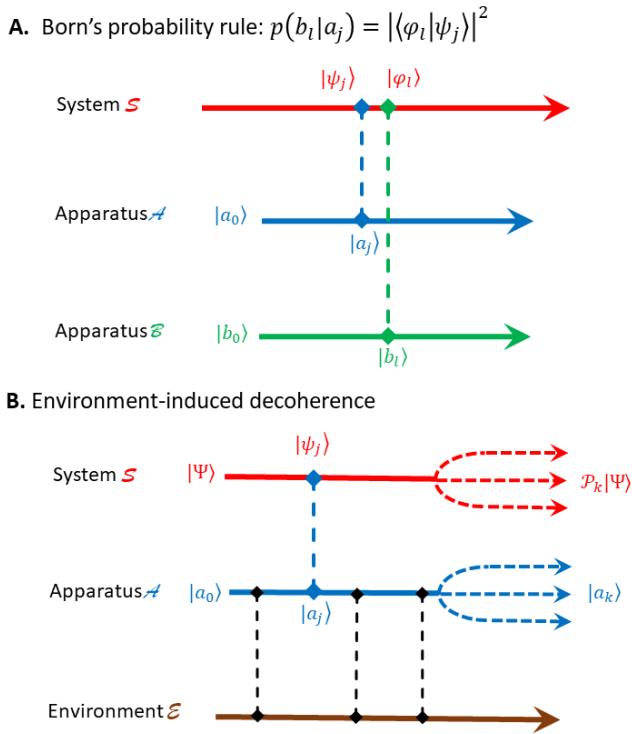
A. Born's probability rule: $p(b_l|a_j) = |\langle\varphi_l|\psi_j\rangle|^2$

$|\psi_j\rangle$ $|\varphi_l\rangle$

System $\mathcal{S}$

Apparatus $\mathcal{A}$ $|a_0\rangle$

$|a_j\rangle$

Apparatus $\mathcal{B}$ $|b_0\rangle$

$|b_l\rangle$

B. Environment-induced decoherence

$|\psi_j\rangle$

System $\mathcal{S}$ $|\Psi\rangle$

$\mathcal{P}_k|\Psi\rangle$

Apparatus $\mathcal{A}$ $|a_0\rangle$

$|a_k\rangle$

$|a_j\rangle$

Environment $\mathcal{E}$